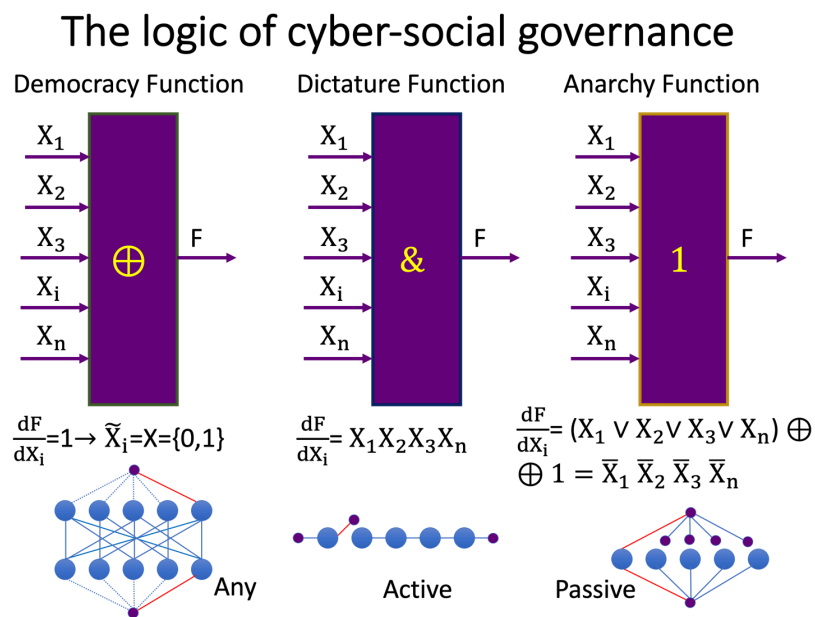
The logic of cyber-social governance

Democracy Function

$X_1$
$X_2$
$X_3$
$X_i$
$X_n$

$\oplus$

F

Dictature Function

$X_1$
$X_2$
$X_3$
$X_i$
$X_n$

&

F

Anarchy Function

$X_1$
$X_2$
$X_3$
$X_i$
$X_n$

1

F

$\frac{dF}{dX_i}=1\rightarrow \widetilde{X}_i=X=\{0,1\}$

$\frac{dF}{dX_i}= X_1X_2X_3X_n$

$\frac{dF}{dX_i}= (X_1 \vee X_2 \vee X_3 \vee X_n) \oplus$
$\oplus\ 1 = \overline{X}_1\ \overline{X}_2\ \overline{X}_3\ \overline{X}_n$

Any

Active

Passive